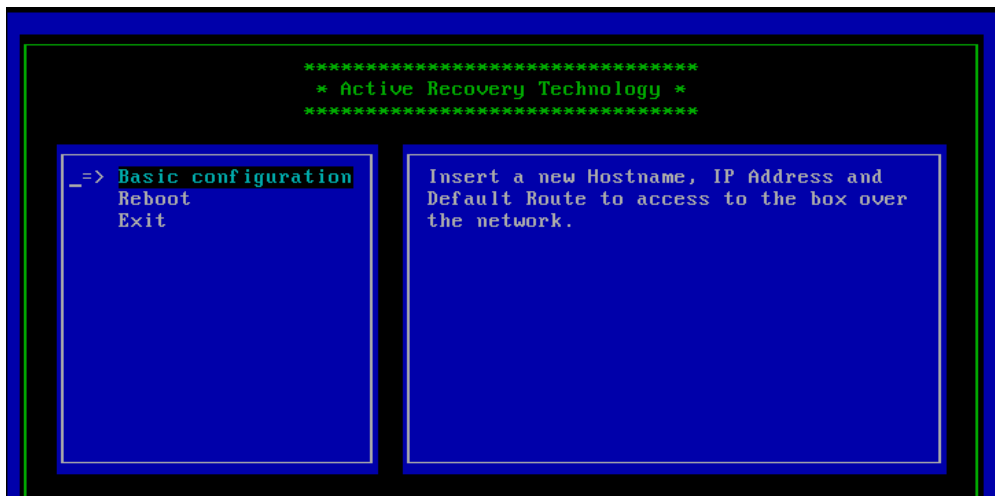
*********************************
* Active Recovery Technology *
*********************************

=> Basic configuration
Reboot
Exit

Insert a new Hostname, IP Address and Default Route to access to the box over the network.